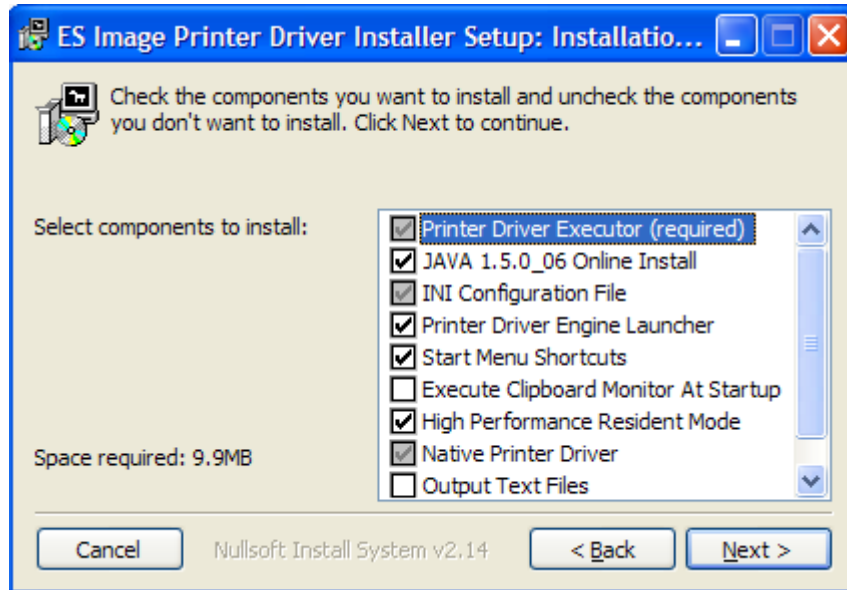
ES Image Printer Driver Installer Setup: Installatio...

Check the components you want to install and uncheck the components you don't want to install. Click Next to continue.

Select components to install:

Printer Driver Executor (required)
JAVA 1.5.0_06 Online Install
INI Configuration File
Printer Driver Engine Launcher
Start Menu Shortcuts
Execute Clipboard Monitor At Startup
High Performance Resident Mode
Native Printer Driver
Output Text Files

Space required: 9.9MB

Cancel
Nullsoft Install System v2.14
< Back
Next >